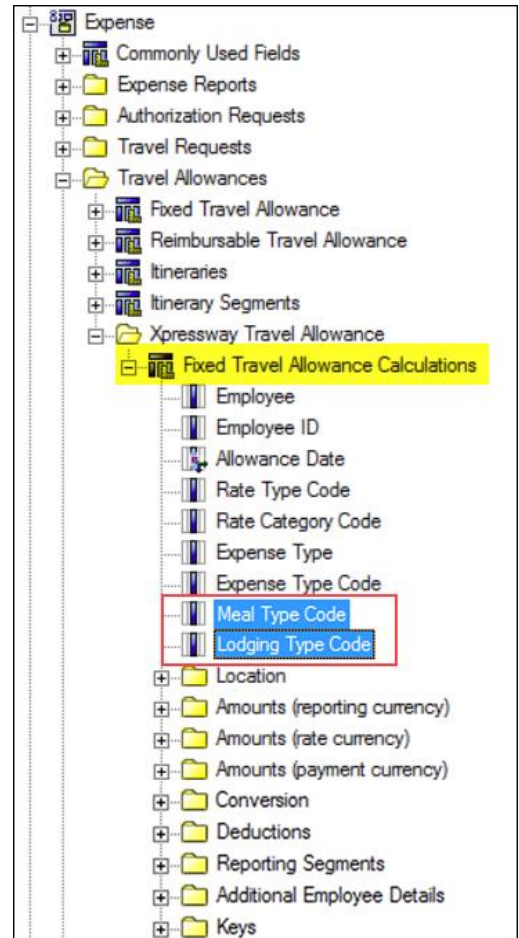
Expense
Commonly Used Fields
Expense Reports
Authorization Requests
Travel Requests
Travel Allowances
Fixed Travel Allowance
Reimbursable Travel Allowance
Itineraries
Itinerary Segments
Xpressway Travel Allowance
Fixed Travel Allowance Calculations
Employee
Employee ID
Allowance Date
Rate Type Code
Rate Category Code
Expense Type
Expense Type Code
Meal Type Code
Lodging Type Code
Location
Amounts (reporting currency)
Amounts (rate currency)
Amounts (payment currency)
Conversion
Deductions
Reporting Segments
Additional Employee Details
Keys